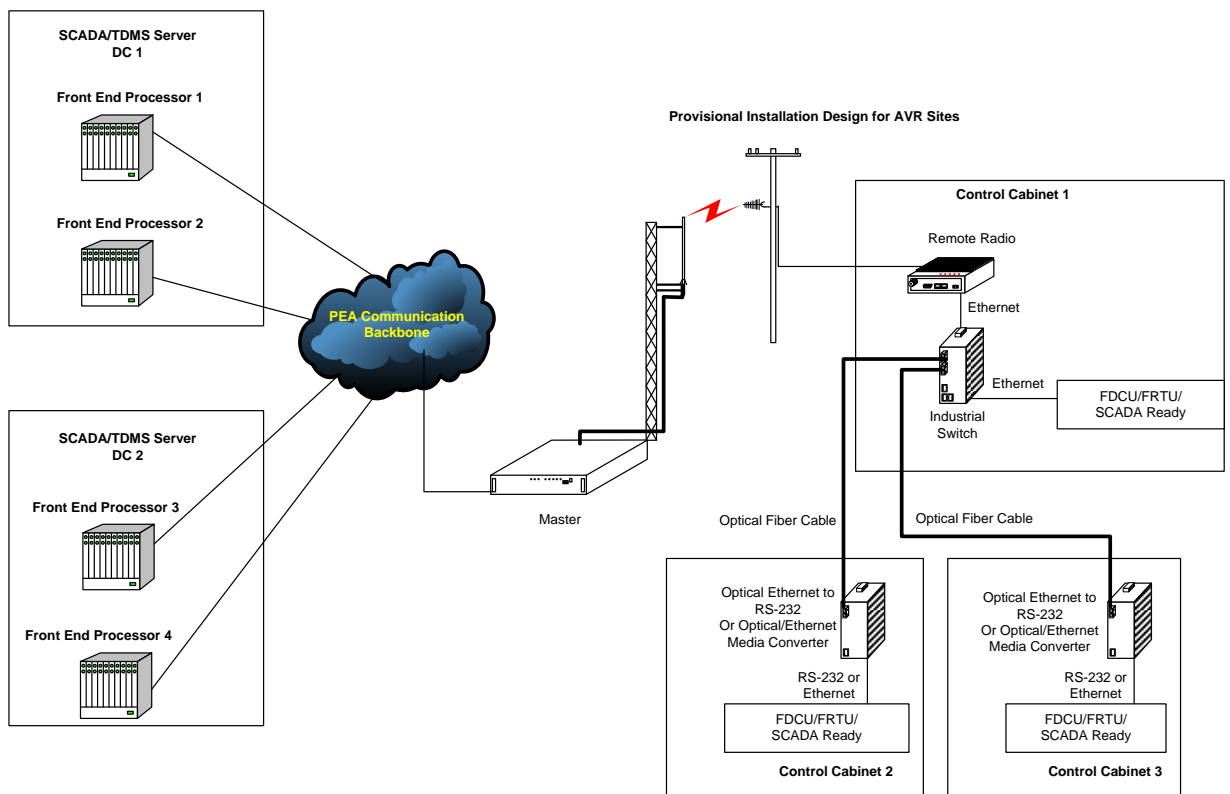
SCADA/TDMS Server
DC 1

Front End Processor 1

Front End Processor 2

SCADA/TDMS Server
DC 2

Front End Processor 3

Front End Processor 4

PEA Communication Backbone

Provisional Installation Design for AVR Sites

Master

Control Cabinet 1

Remote Radio

Ethernet

Ethernet

FDCU/FRTU/
SCADA Ready

Industrial
Switch

Optical Fiber Cable

Optical Fiber Cable

Optical Ethernet to
RS-232
Or Optical/Ethernet
Media Converter

RS-232 or
Ethernet

FDCU/FRTU/
SCADA Ready

Control Cabinet 2

Optical Ethernet to
RS-232
Or Optical/Ethernet
Media Converter

RS-232 or
Ethernet

FDCU/FRTU/
SCADA Ready

Control Cabinet 3